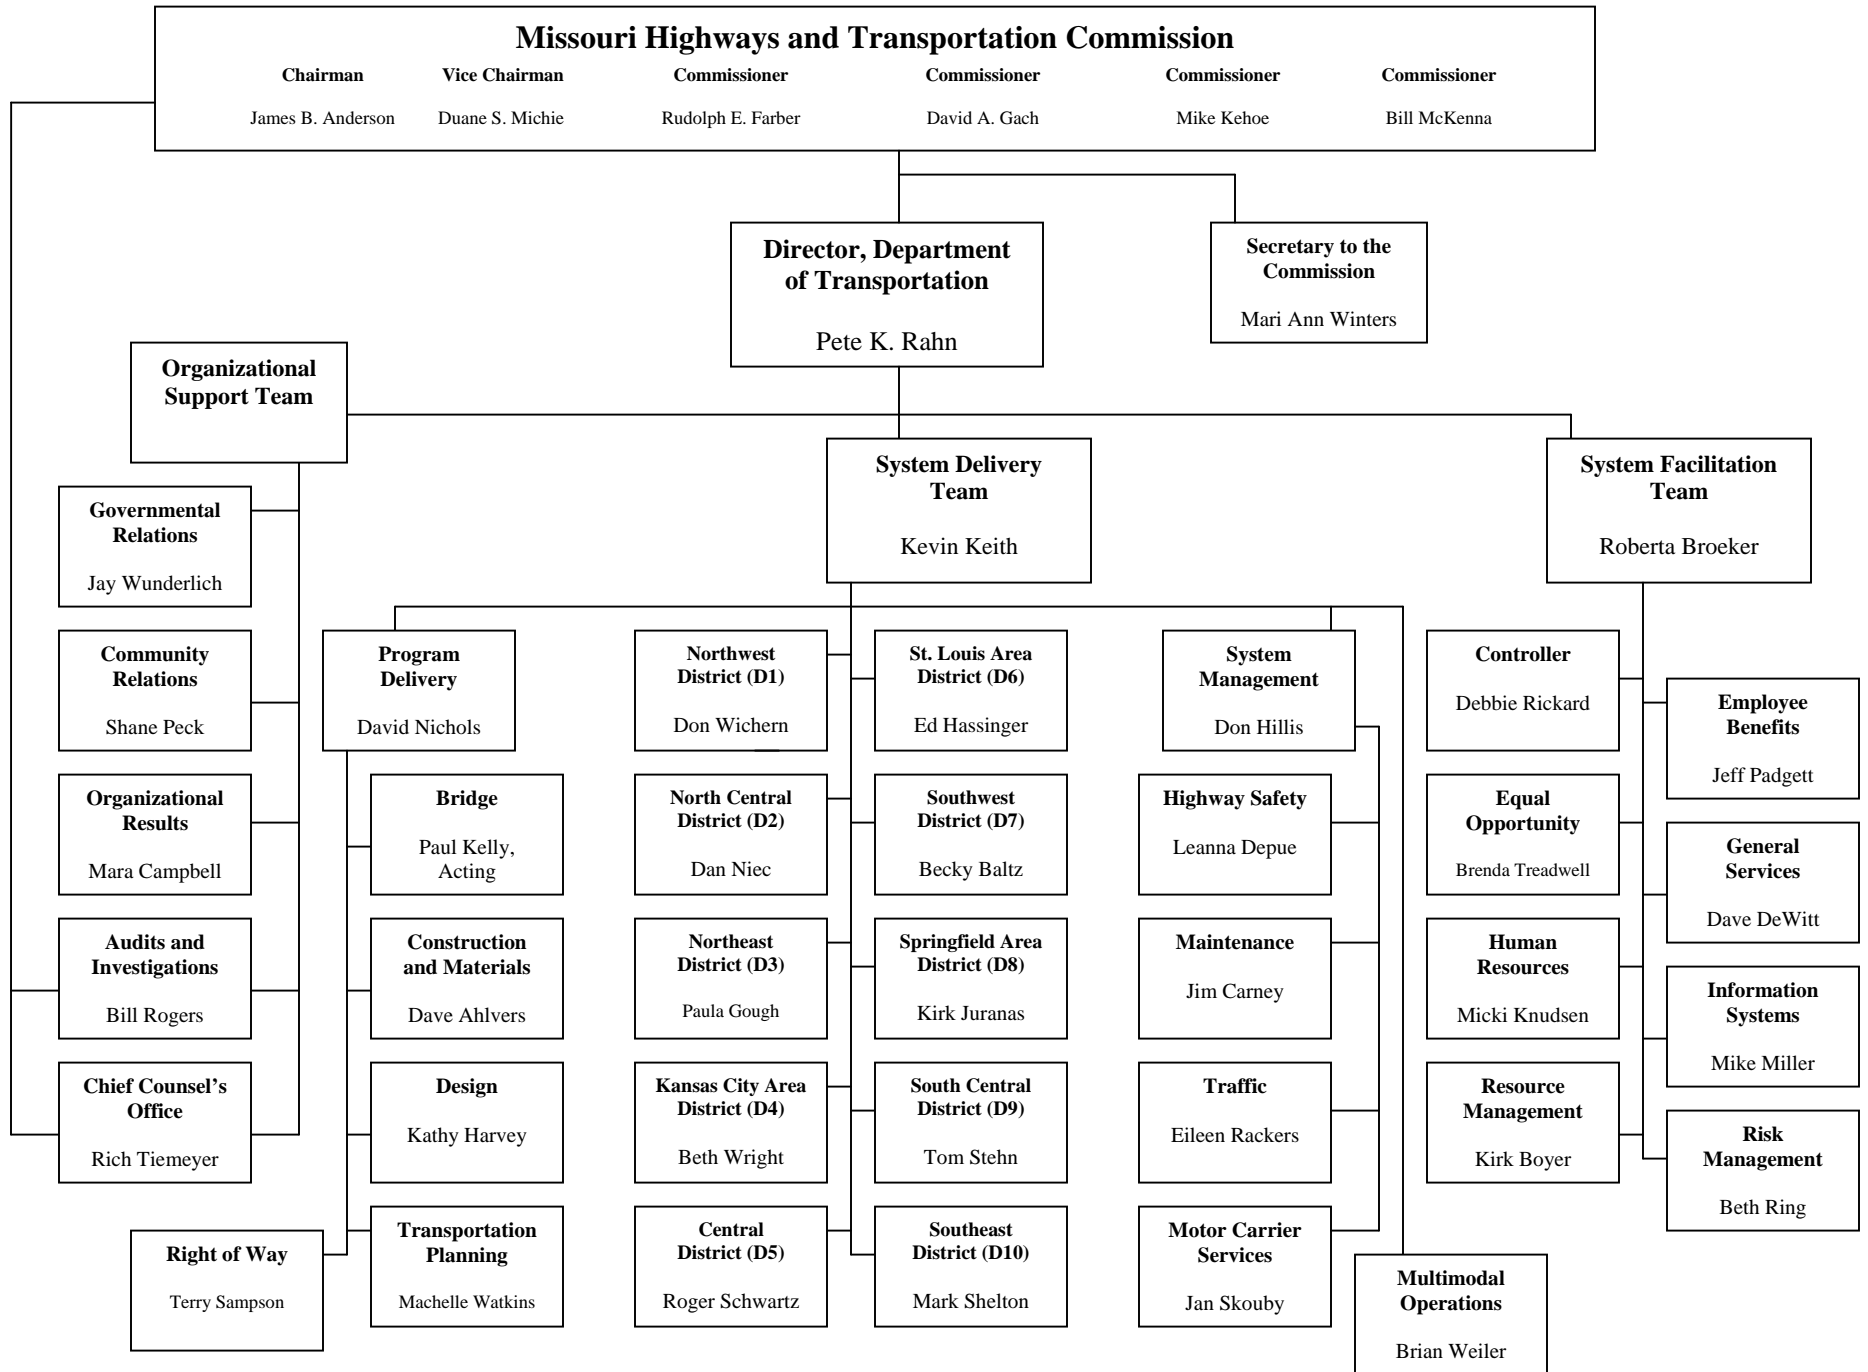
Missouri Highways and Transportation Commission

Chairman
James B. Anderson

Vice Chairman
Duane S. Michie

Commissioner
Rudolph E. Farber

Commissioner
David A. Gach

Commissioner
Mike Kehoe

Commissioner
Bill McKenna

Director, Department of Transportation
Pete K. Rahn

Secretary to the Commission
Mari Ann Winters

Organizational Support Team

System Delivery Team
Kevin Keith

System Facilitation Team
Roberta Broeker

Governmental Relations
Jay Wunderlich

Community Relations
Shane Peck

Organizational Results
Mara Campbell

Audits and Investigations
Bill Rogers

Chief Counsel's Office
Rich Tiemeyer

Program Delivery
David Nichols

Bridge
Paul Kelly, Acting

Construction and Materials
Dave Ahlvers

Design
Kathy Harvey

Transportation Planning
Machelle Watkins

Right of Way
Terry Sampson

Northwest District (D1)
Don Wichern

North Central District (D2)
Dan Niec

Northeast District (D3)
Paula Gough

Kansas City Area District (D4)
Beth Wright

Central District (D5)
Roger Schwartz

St. Louis Area District (D6)
Ed Hassinger

Southwest District (D7)
Becky Baltz

Springfield Area District (D8)
Kirk Juranas

South Central District (D9)
Tom Stehn

Southeast District (D10)
Mark Shelton

System Management
Don Hillis

Highway Safety
Leanna Depue

Maintenance
Jim Carney

Traffic
Eileen Rackers

Motor Carrier Services
Jan Skouby

Multimodal Operations
Brian Weiler

Controller
Debbie Rickard

Equal Opportunity
Brenda Treadwell

Human Resources
Micki Knudsen

Resource Management
Kirk Boyer

Employee Benefits
Jeff Padgett

General Services
Dave DeWitt

Information Systems
Mike Miller

Risk Management
Beth Ring